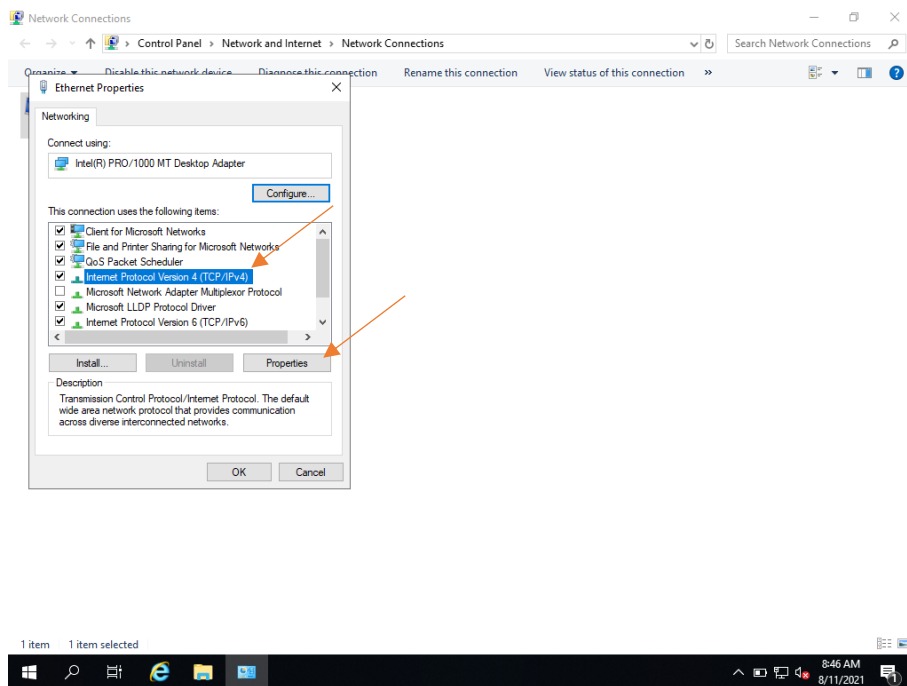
Network Connections

Control Panel > Network and Internet > Network Connections

Search Network Connections

Organize ▾ Disable this network device Diagnose this connection Rename this connection View status of this connection »

Ethernet Properties

Networking

Connect using:

Intel(R) PRO/1000 MT Desktop Adapter

Configure...

This connection uses the following items:

Client for Microsoft Networks
File and Printer Sharing for Microsoft Networks
QoS Packet Scheduler
Internet Protocol Version 4 (TCP/IPv4)
Microsoft Network Adapter Multiplexor Protocol
Microsoft LLDP Protocol Driver
Internet Protocol Version 6 (TCP/IPv6)

Install... Uninstall Properties

Description

Transmission Control Protocol/Internet Protocol. The default wide area network protocol that provides communication across diverse interconnected networks.

OK Cancel

1 item 1 item selected

8:46 AM
8/11/2021